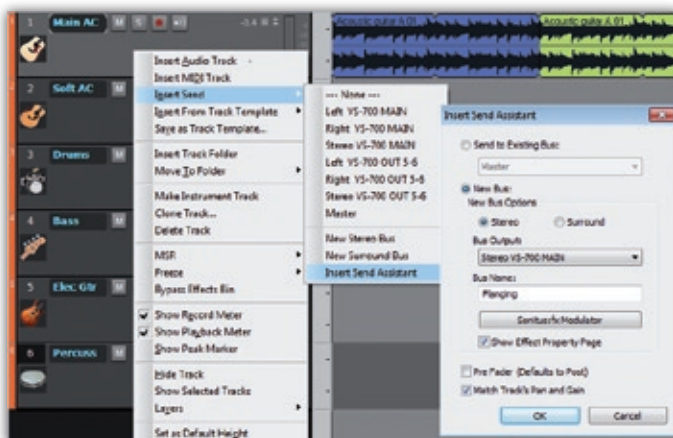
1 Main AC M S -3.4

2 Soft AC M

3 Drums M

4 Bass M

5 Elec Gtr M

6 Percuss M

Acoustic guitar A 01

Acoustic guitar A 01

Insert Audio Track
Insert MIDI Track
Insert Send
Insert From Track Template
Save as Track Template...
Insert Track Folder
Move To Folder
Make Instrument Track
Clone Track...
Delete Track
MSR
Freeze
Bypass Effects Bin
Show Record Meter
Show Playback Meter
Show Peak Marker
Hide Track
Show Selected Tracks
Layers
Set as Default Height

--- None ---
Left VS-700 MAIN
Right VS-700 MAIN
Stereo VS-700 MAIN
Left VS-700 OUT 5-6
Right VS-700 OUT 5-6
Stereo VS-700 OUT 5-6
Master
New Stereo Bus
New Surround Bus
Insert Send Assistant

Insert Send Assistant
Send to Existing Bus:
Master
New Bus:
New Bus Options
Stereo
Surround
Bus Outputs
Stereo VS-700 MAIN
Bus Name:
Flanging
Sonitus:fx Modulator
Show Effect Property Page
Pre Fader (Defaults to Post)
Match Track's Pan and Gain
OK
Cancel